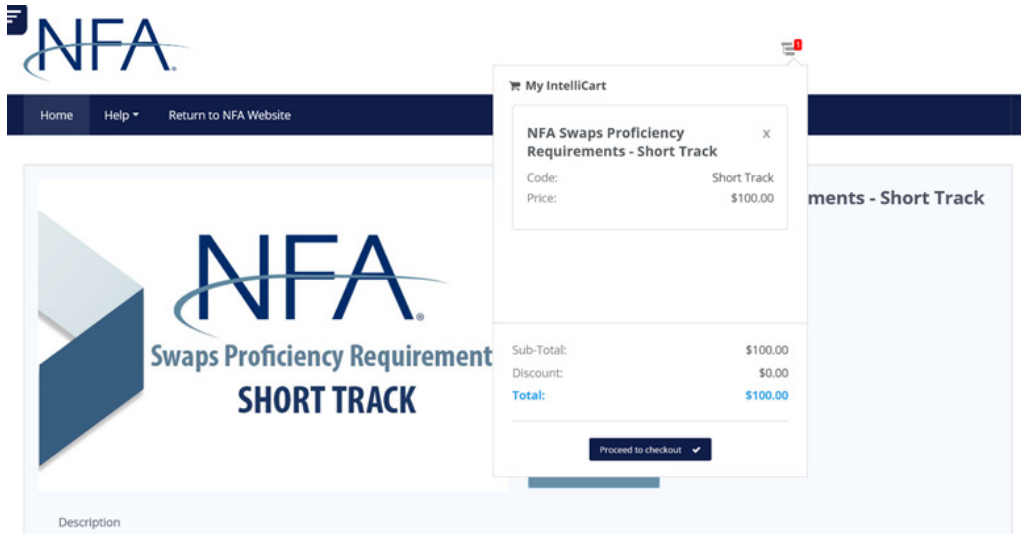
NFA

1

Home Help Return to NFA Website

My IntelliCart

NFA Swaps Proficiency Requirements - Short Track

x

Code: Short Track

Price: $100.00

ments - Short Track

NFA

Swaps Proficiency Requirement

SHORT TRACK

Sub-Total: $100.00

Discount: $0.00

Total: $100.00

Proceed to checkout

Description